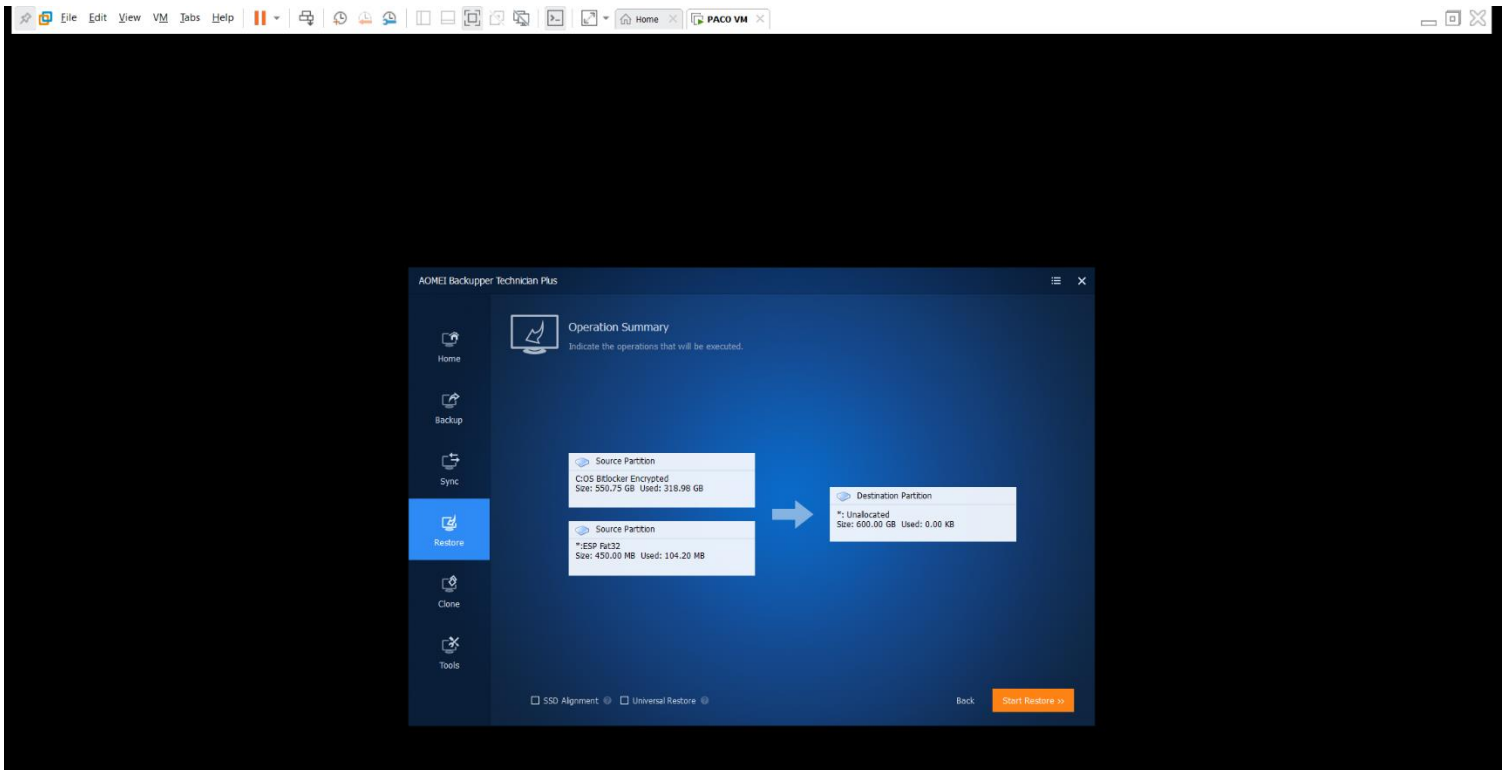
File Edit View VM Tabs Help Home PACO VM

AOMEI Backupper Technician Plus

Home

Backup

Sync

Restore

Clone

Tools

Operation Summary

Indicate the operations that will be executed.

Source Partition

C:OS Bitlocker Encrypted
Size: 550.75 GB Used: 318.98 GB

Source Partition

*:ESP Fat32
Size: 450.00 MB Used: 104.20 MB

Destination Partition

*: Unallocated
Size: 600.00 GB Used: 0.00 KB

SSD Alignment Universal Restore

Back Start Restore »